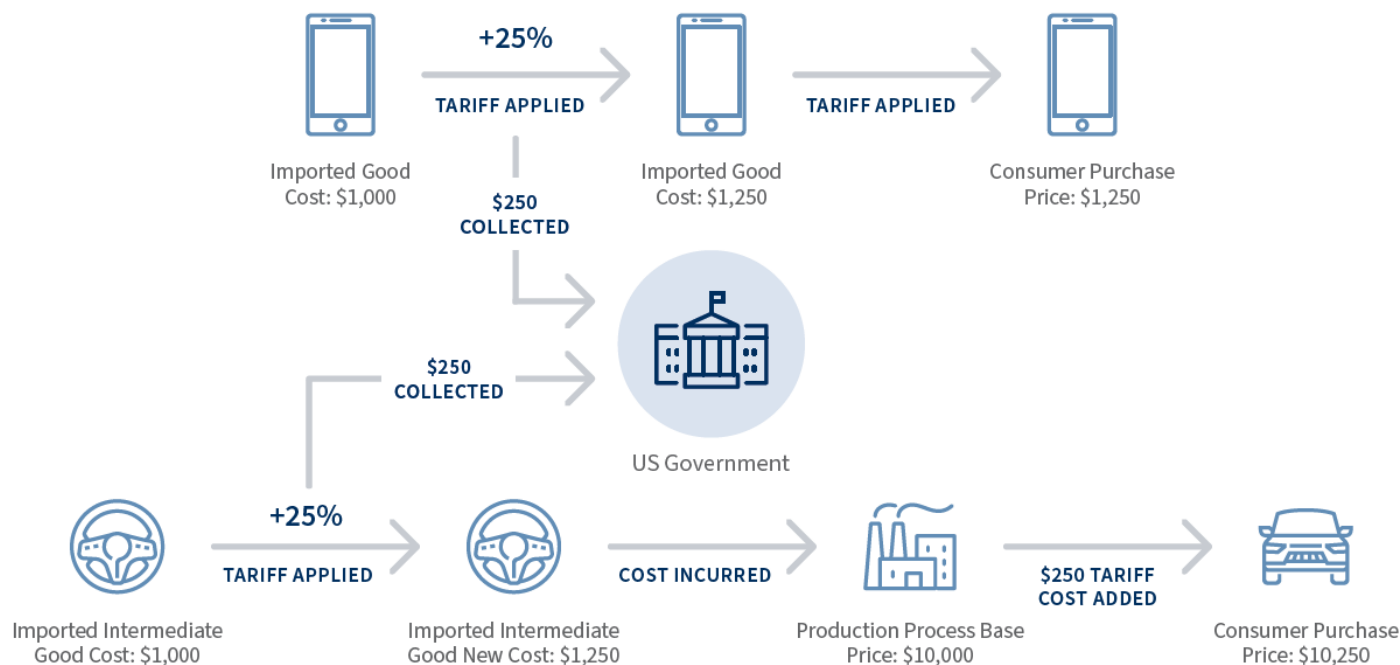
+25%

TARIFF APPLIED

TARIFF APPLIED

Imported Good
Cost: \$1,000

Imported Good
Cost: \$1,250

Consumer Purchase
Price: \$1,250

\$250
COLLECTED

\$250
COLLECTED

US Government

+25%

TARIFF APPLIED

COST INCURRED

\$250 TARIFF
COST ADDED

Imported Intermediate
Good Cost: \$1,000

Imported Intermediate
Good New Cost: \$1,250

Production Process Base
Price: \$10,000

Consumer Purchase
Price: \$10,250